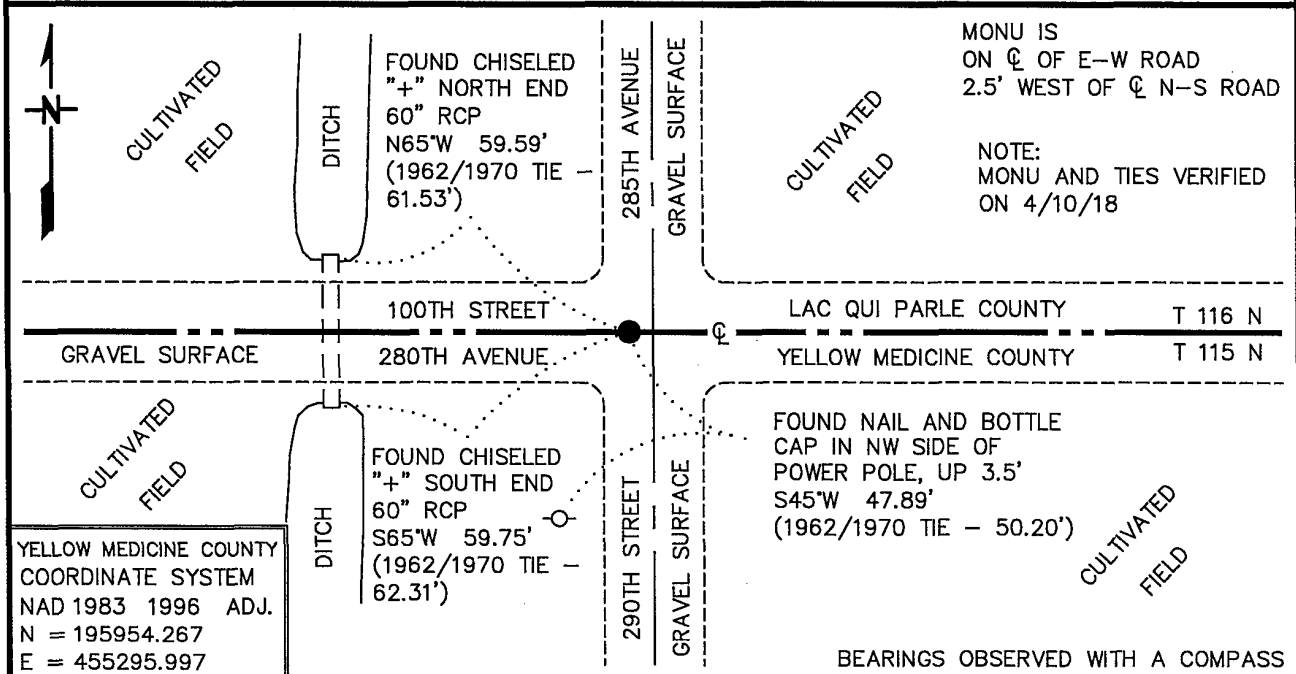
N

CULTIVATED FIELD

DITCH

FOUND CHISELED "+" NORTH END 60" RCP N65°W 59.59' (1962/1970 TIE – 61.53')

285TH AVENUE

GRAVEL SURFACE

MONU IS ON ℄ OF E–W ROAD 2.5' WEST OF ℄ N–S ROAD

CULTIVATED FIELD

NOTE: MONU AND TIES VERIFIED ON 4/10/18

100TH STREET

LAC QUI PARLE COUNTY

T 116 N

℄

GRAVEL SURFACE

280TH AVENUE

YELLOW MEDICINE COUNTY

T 115 N

CULTIVATED FIELD

FOUND CHISELED "+" SOUTH END 60" RCP S65°W 59.75' (1962/1970 TIE – 62.31')

DITCH

290TH STREET

GRAVEL SURFACE

FOUND NAIL AND BOTTLE CAP IN NW SIDE OF POWER POLE, UP 3.5' S45°W 47.89' (1962/1970 TIE – 50.20')

CULTIVATED FIELD

YELLOW MEDICINE COUNTY COORDINATE SYSTEM NAD 1983 1996 ADJ. N = 195954.267 E = 455295.997

BEARINGS OBSERVED WITH A COMPASS